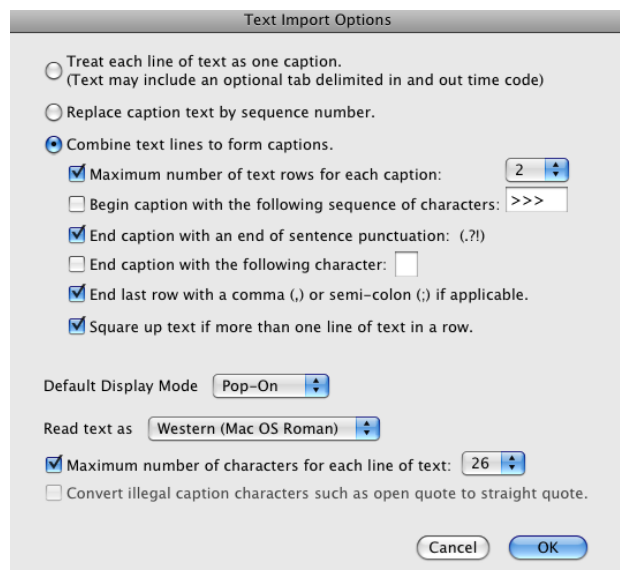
Text Import Options

Treat each line of text as one caption.
(Text may include an optional tab delimited in and out time code)

Replace caption text by sequence number.

Combine text lines to form captions.

Maximum number of text rows for each caption: 2

Begin caption with the following sequence of characters: >>>

End caption with an end of sentence punctuation: (.?!)

End caption with the following character:

End last row with a comma (,) or semi-colon (;) if applicable.

Square up text if more than one line of text in a row.

Default Display Mode Pop-On

Read text as Western (Mac OS Roman)

Maximum number of characters for each line of text: 26

Convert illegal caption characters such as open quote to straight quote.

Cancel OK